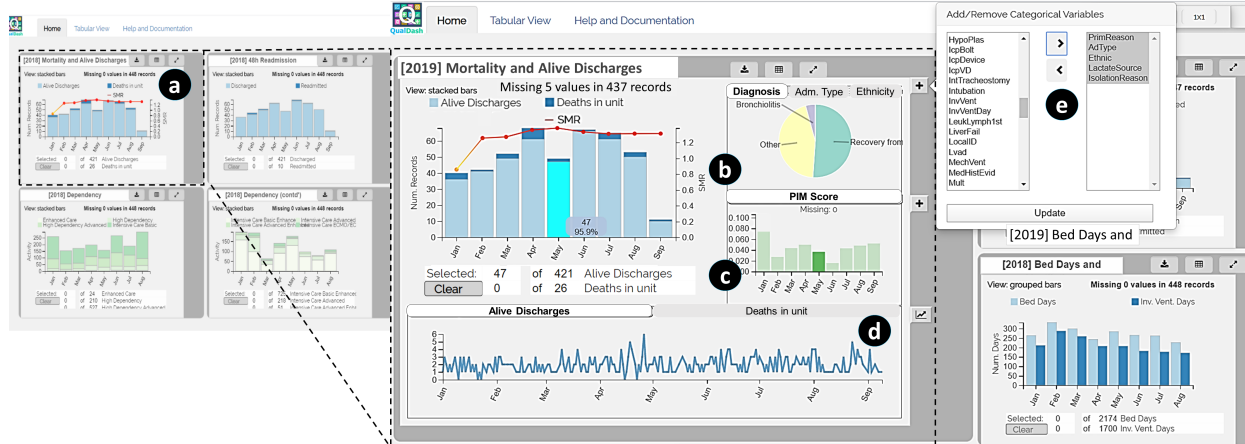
Home Tabular View Help and Documentation

[2018] Mortality and Alive Discharges
View: stacked bars Missing 0 values in 448 records
Alive Discharges Deaths in unit SMR
Selected: 0 of 421 Alive Discharges
Clear 0 of 26 Deaths in unit

a

[2018] 48h Readmission
View: stacked bars Missing 0 values in 448 records
Discharged Readmitted
Selected: 0 of 421 Discharged
Clear 0 of 10 Readmitted

[2018] Dependency
View: stacked bars Missing 0 values in 448 records
Enhanced Care High Dependency
High Dependency Advanced Intensive Care Basic
Selected: 0 of 227 Enhanced Care
Clear 0 of 210 High Dependency
0 of 107 High Dependency Advanced

[2018] Dependency (contd')
View: stacked bars Missing 0 values in 448 records
Intensive Care Basic Enhanced Intensive Care Advanced
Intensive Care Advanced Enhanced Intensive Care ECMO/ECLS
Selected: 0 of 210 Intensive Care Basic Enhanced
Clear 0 of 218 Intensive Care Advanced

QualDash
Home Tabular View Help and Documentation

[2019] Mortality and Alive Discharges
View: stacked bars
Missing 5 values in 437 records
Alive Discharges Deaths in unit
SMR
Num. Records
SMR
60 50 40 30 20 10 0
1.2 1.0 0.8 0.6 0.4 0.2 0.0
Jan Feb Mar Apr May Jun Jul Aug Sep
47
95.9%
Selected: 47 of 421 Alive Discharges
Clear 0 of 26 Deaths in unit

b
Diagnosis Adm. Type Ethnicity
Bronchiolitis
Other
Recovery from

PIM Score
Missing: 0
0.100 0.080 0.060 0.040 0.020 0.000
Jan Feb Mar Apr May Jun Jul Aug Sep

c

Alive Discharges Deaths in unit
d
6 5 4 3 2 1 0
Jan Feb Mar Apr May Jun Jul Aug Sep

Add/Remove Categorical Variables
HypoPlas
IcpBolt
IcpDevice
IcpVD
IntTracheostomy
Intubation
InvVent
InvVentDay
LeukLymph1st
LiverFail
LocalID
Lvad
MechVent
MedHistEvid
Mult
PrimReason
AdType
Ethnic
LactateSource
IsolationReason
e
Update

1x1
37 records
[2019] Bed Days and

[2018] Bed Days and
View: grouped bars Missing 0 values in 448 records
Bed Days Inv. Vent. Days
Num. Days
300 250 200 150 100 50 0
Jan Feb Mar Apr May Jun Jul Aug
Selected: 0 of 2174 Bed Days
Clear 0 of 1700 Inv. Vent. Days